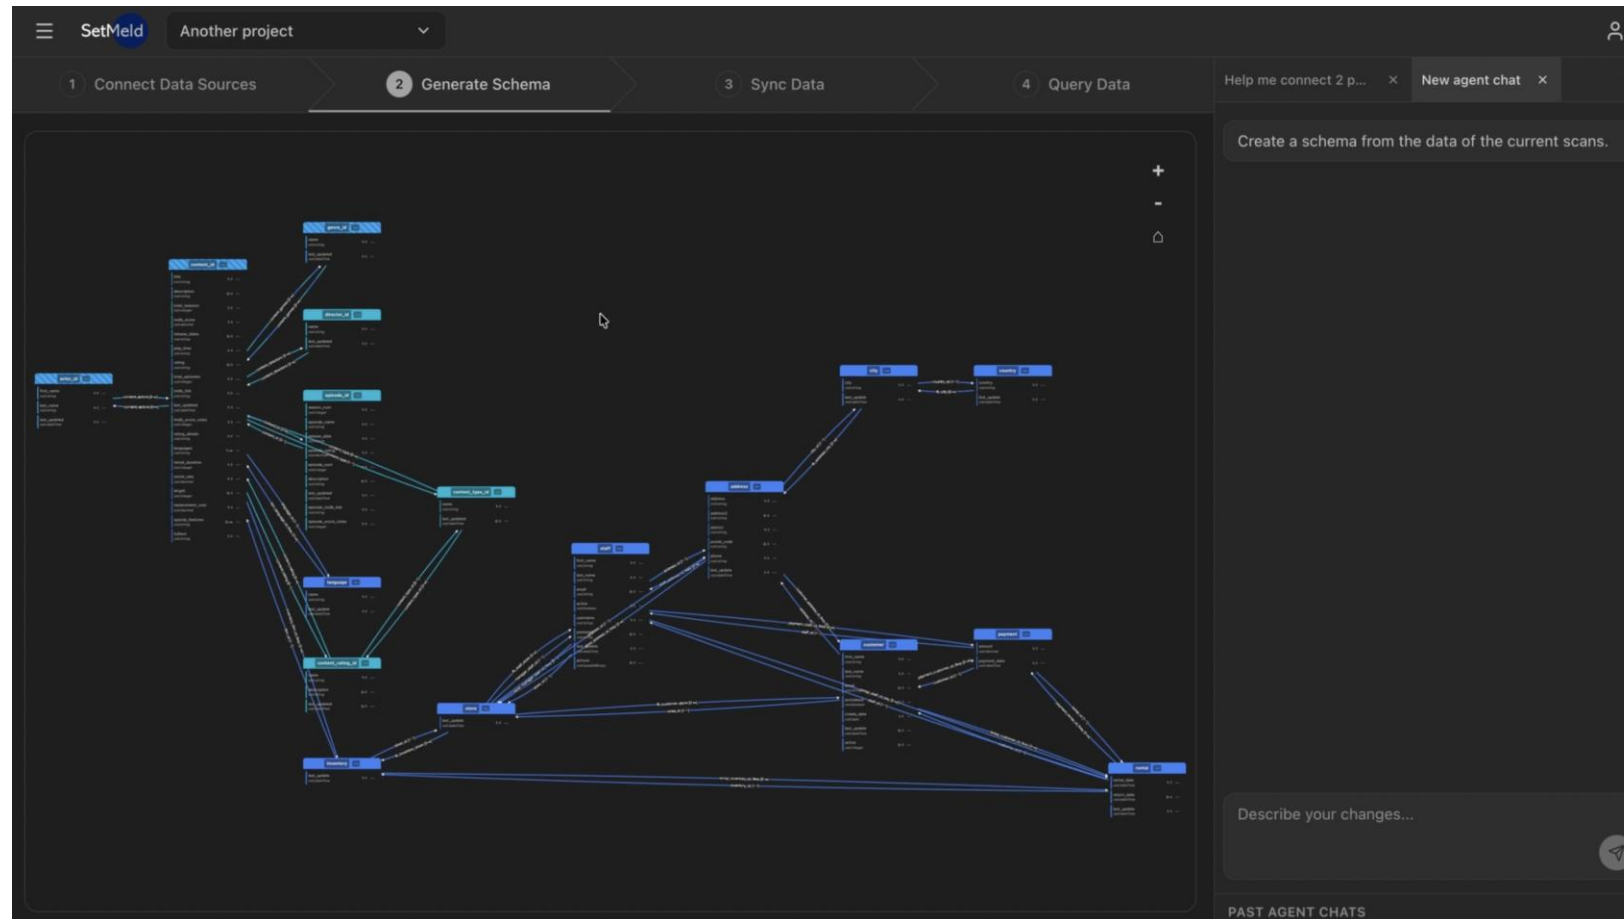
SetMeld

Another project

1 Connect Data Sources

2 Generate Schema

3 Sync Data

4 Query Data

Help me connect 2 p... ×

New agent chat ×

Create a schema from the data of the current scans.

+

-

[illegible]

Describe your changes...

PAST AGENT CHATS